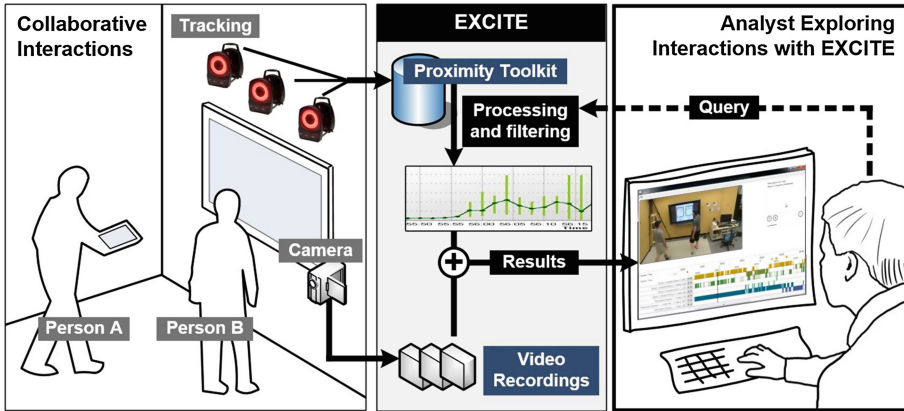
Collaborative Interactions

Tracking

Camera

Person A

Person B

EXCITE

Proximity Toolkit

Processing and filtering

55:50 55:55 56:00 56:05 56:10 56:15 Time

Results

Video Recordings

Analyst Exploring Interactions with EXCITE

Query